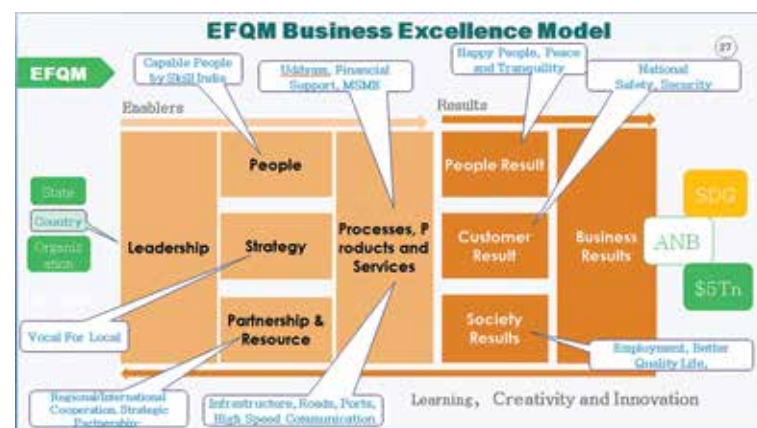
EFQM Business Excellence Model

27

EFQM

Capable People by Skill India

Uddyam, Financial Support, MSME

Happy People, Peace and Tranquility

National Safety, Security

Enablers

Results

State

Country

Organization

Leadership

People

Strategy

Partnership & Resource

Processes, Products and Services

People Result

Customer Result

Society Results

Business Results

SDG

ANB

$5Tn

Vocal For Local

Employment, Better Quality Life,

Regional/International Cooperation, Strategic Partnership

Infrastructure, Roads, Ports, High Speed Communication

Learning, Creativity and Innovation